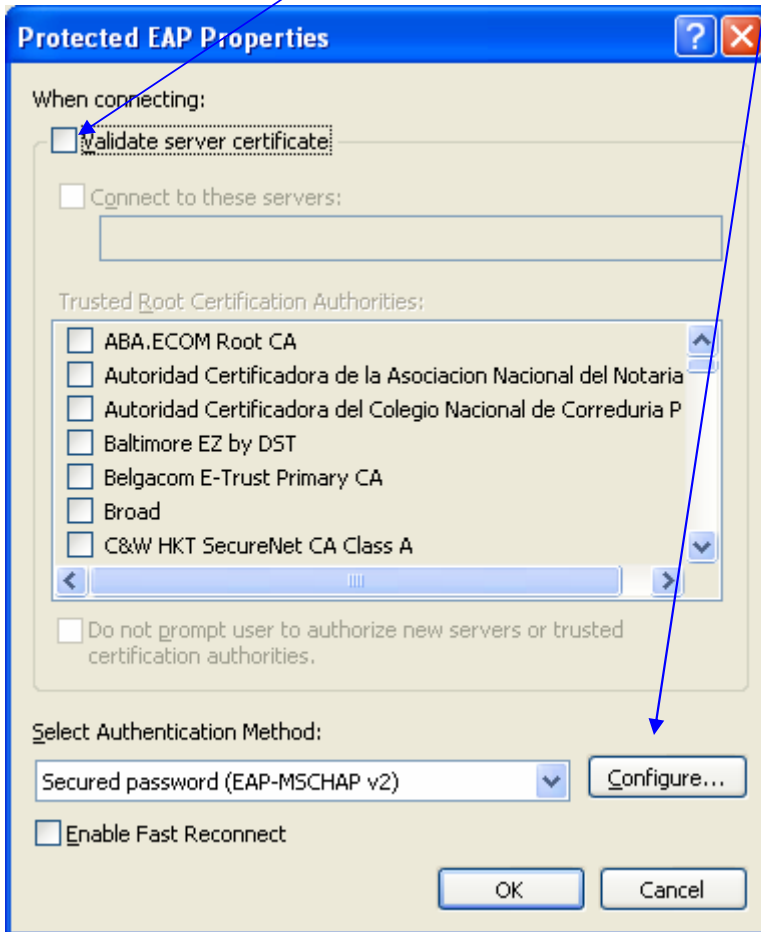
Protected EAP Properties

When connecting:

Validate server certificate

Connect to these servers:

Trusted Root Certification Authorities:

ABA.ECOM Root CA
Autoridad Certificadora de la Asociacion Nacional del Notaria
Autoridad Certificadora del Colegio Nacional de Correduria P
Baltimore EZ by DST
Belgacom E-Trust Primary CA
Broad
C&W HKT SecureNet CA Class A

Do not prompt user to authorize new servers or trusted certification authorities.

Select Authentication Method:

Secured password (EAP-MSCHAP v2)

Configure...

Enable Fast Reconnect

OK

Cancel